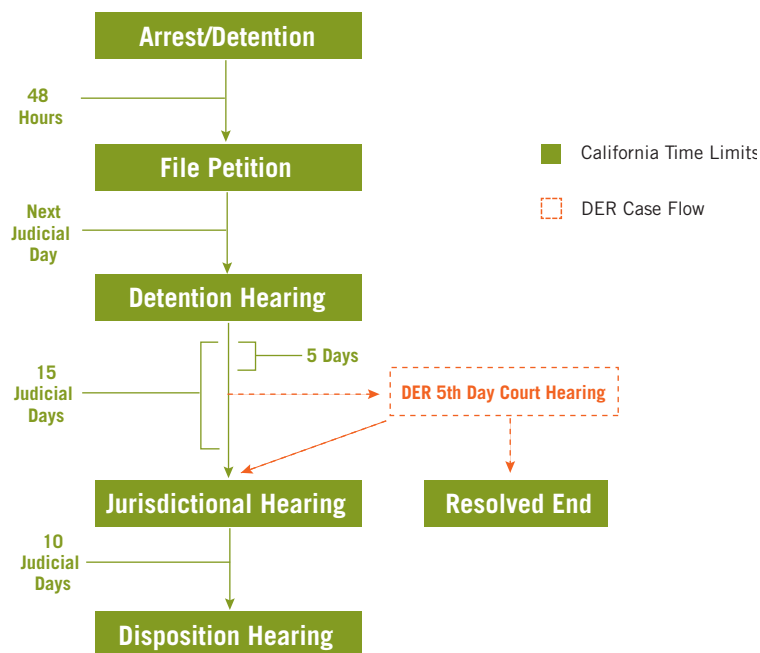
Arrest/Detention

48 Hours

File Petition

Next Judicial Day

Detention Hearing

15 Judicial Days

5 Days

DER 5th Day Court Hearing

Jurisdictional Hearing

Resolved End

10 Judicial Days

Disposition Hearing

California Time Limits

DER Case Flow